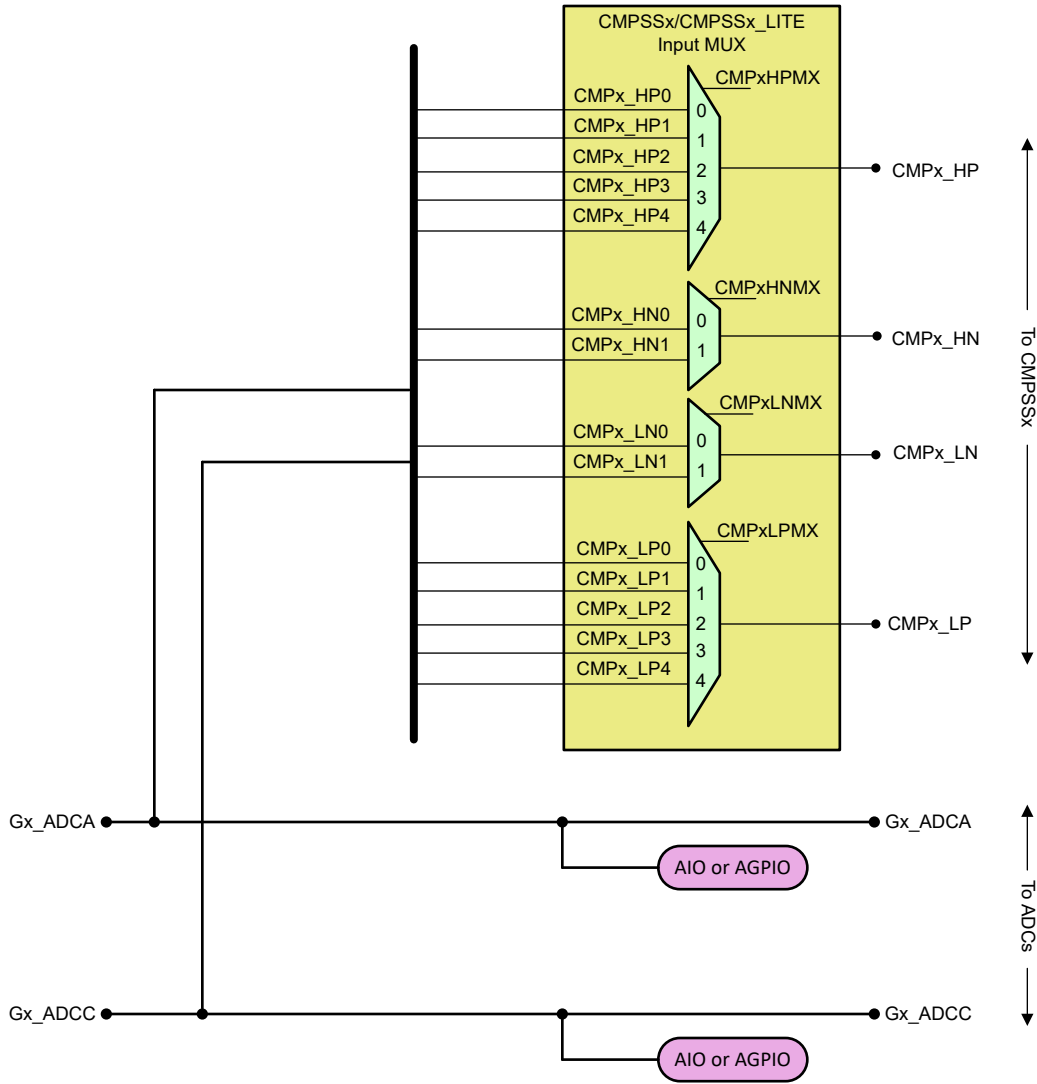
CMPSSx/CMPSSx_LITE
Input MUX

CMPxHPMX
CMPx_HP0
CMPx_HP1
CMPx_HP2
CMPx_HP3
CMPx_HP4
0
1
2
3
4
CMPx_HP

CMPxHNMX
CMPx_HN0
CMPx_HN1
0
1
CMPx_HN

CMPxLNMX
CMPx_LN0
CMPx_LN1
0
1
CMPx_LN

CMPxLPMX
CMPx_LP0
CMPx_LP1
CMPx_LP2
CMPx_LP3
CMPx_LP4
0
1
2
3
4
CMPx_LP

To CMPSSx

Gx_ADCA
Gx_ADCA
AIO or AGPIO

Gx_ADCC
Gx_ADCC
AIO or AGPIO

To ADCs